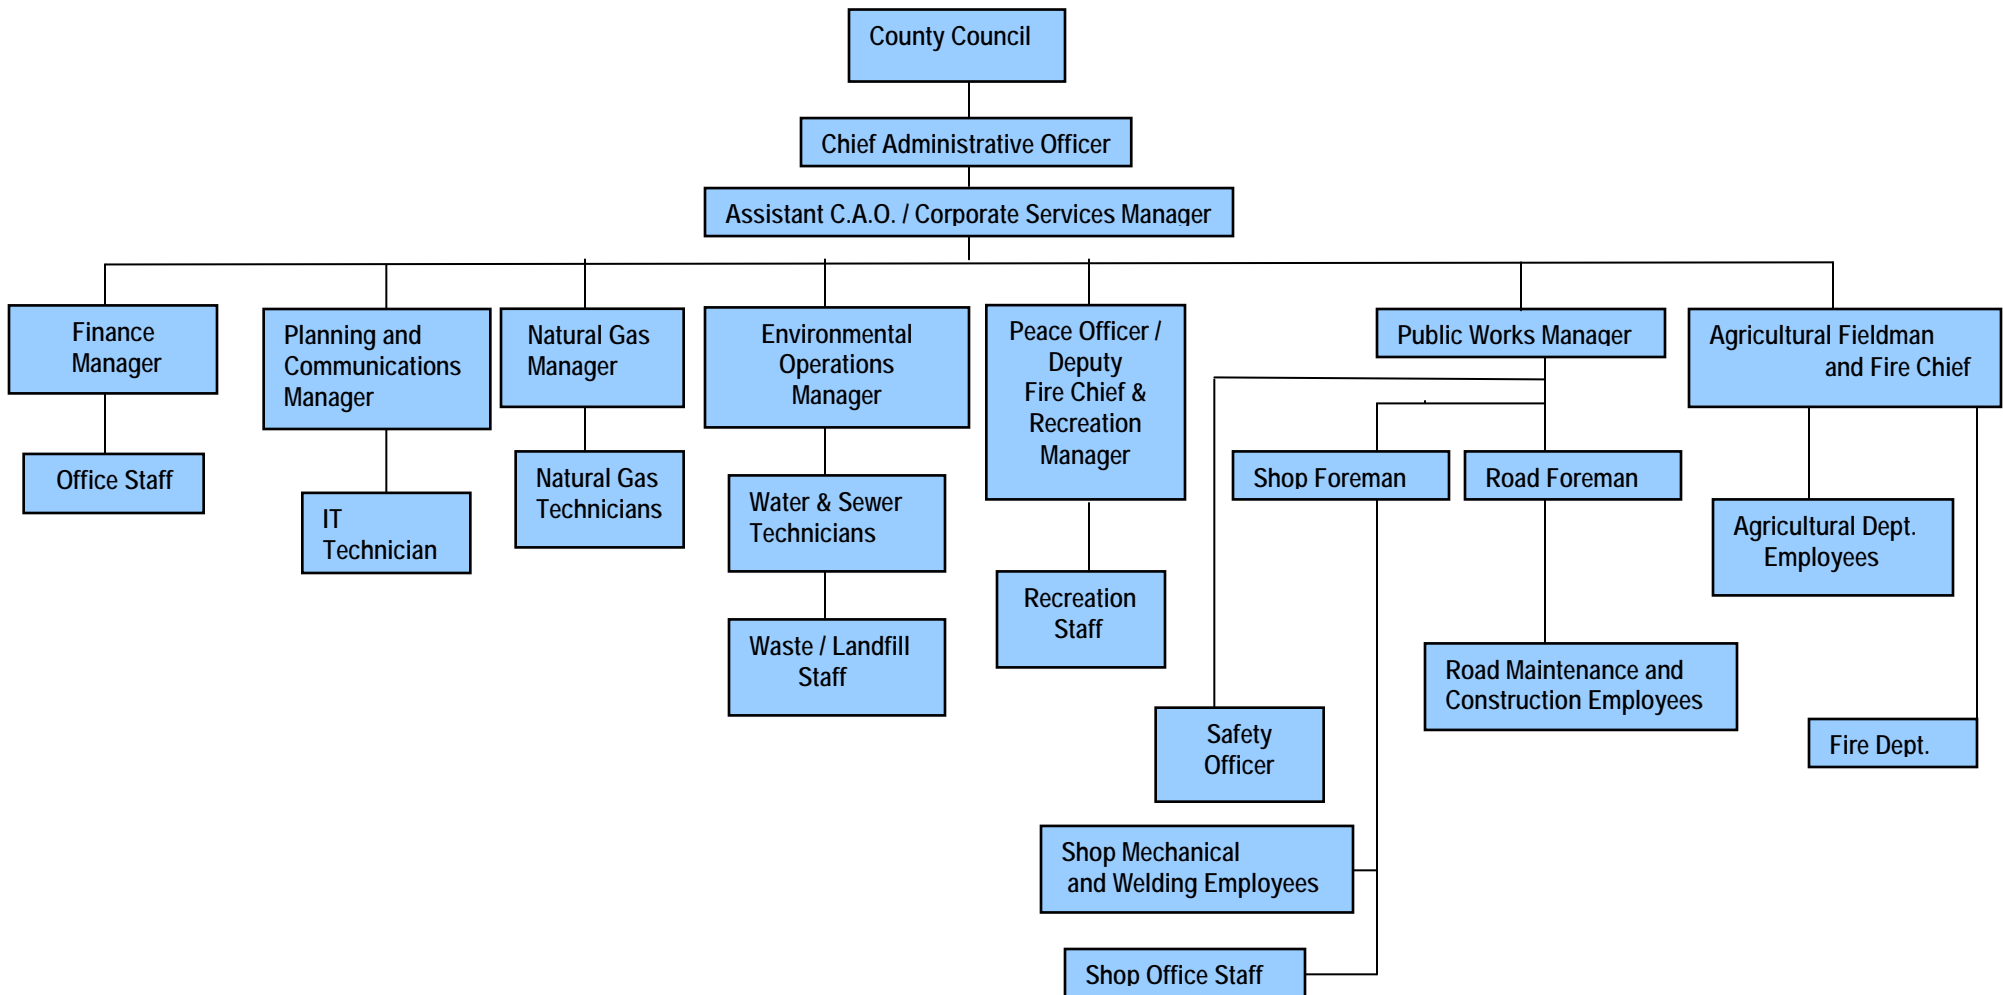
County Council

Chief Administrative Officer

Assistant C.A.O. / Corporate Services Manager

Finance Manager

Office Staff

Planning and Communications Manager

IT Technician

Natural Gas Manager

Natural Gas Technicians

Environmental Operations Manager

Water & Sewer Technicians

Waste / Landfill Staff

Peace Officer / Deputy Fire Chief & Recreation Manager

Recreation Staff

Public Works Manager

Shop Foreman

Road Foreman

Safety Officer

Road Maintenance and Construction Employees

Shop Mechanical and Welding Employees

Shop Office Staff

Agricultural Fieldman and Fire Chief

Agricultural Dept. Employees

Fire Dept.